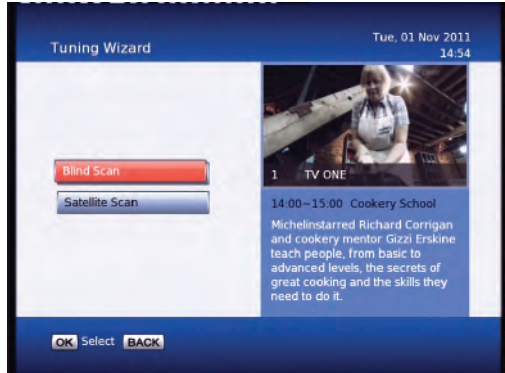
Tuning Wizard

Tue, 01 Nov 2011
14:54

Blind Scan

Satellite Scan

1 TV ONE

14:00~15:00 Cookery School

Michelinstarred Richard Corrigan and cookery mentor Gizzi Erskine teach people, from basic to advanced levels, the secrets of great cooking and the skills they need to do it.

OK Select BACK